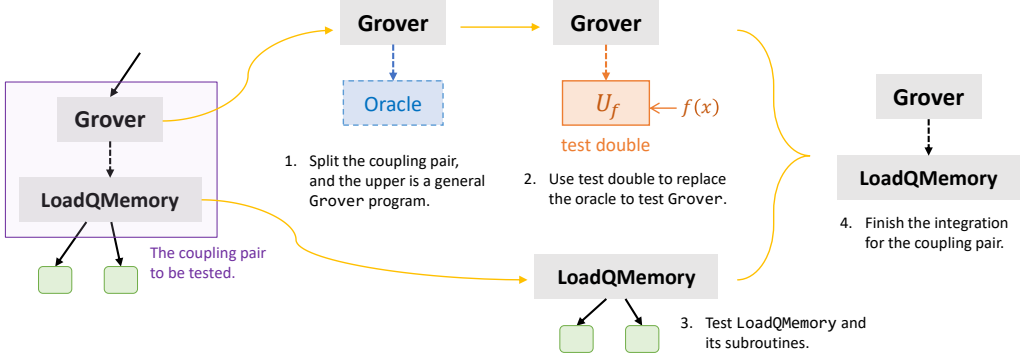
Grover

LoadQMemory

The coupling pair to be tested.

Grover

Oracle

1. Split the coupling pair, and the upper is a general Grover program.

Grover

$U_f$

$f(x)$

test double

2. Use test double to replace the oracle to test Grover.

LoadQMemory

3. Test LoadQMemory and its subroutines.

Grover

LoadQMemory

4. Finish the integration for the coupling pair.